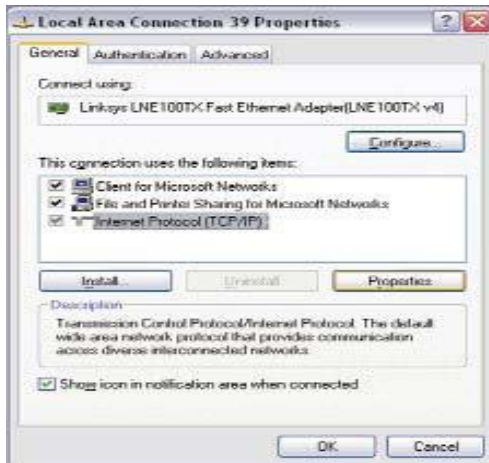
Local Area Connection 39 Properties

General | Authentication | Advanced

Connect using:

Linksys LNE100TX Fast Ethernet Adapter(LNE100TX v4)

Configure...

This connection uses the following items:

Client for Microsoft Networks
File and Printer Sharing for Microsoft Networks
Internet Protocol (TCP/IP)

Install... | Uninstall | Properties

Description

Transmission Control Protocol/Internet Protocol. The default wide area network protocol that provides communication across diverse interconnected networks.

Show icon in notification area when connected

OK | Cancel